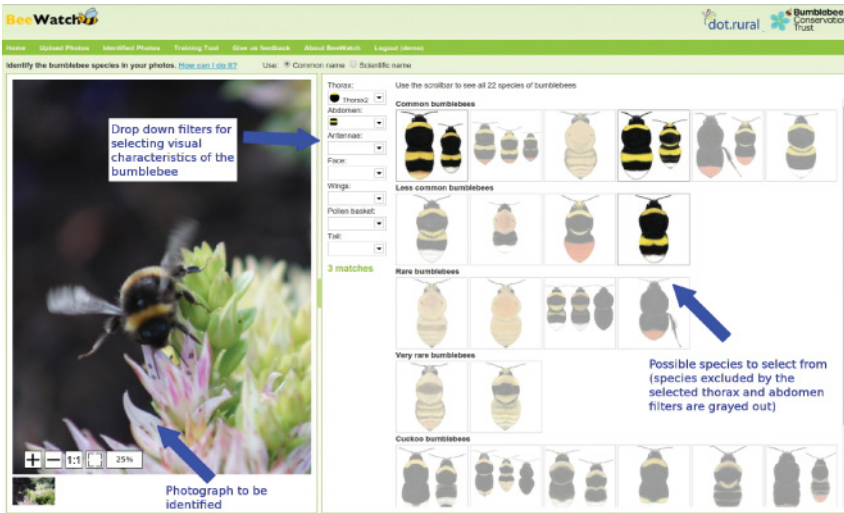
BeeWatch

dot.rural

Bumblebee Conservation Trust

Home Upload Photos Identified Photos Training Tool Give us feedback About BeeWatch Logout (demo)

Identify the bumblebee species in your photos. How can I do it?

Use: Common name Scientific name

Thorax: Thorax2

Abdomen:

Antennae:

Face:

Wings:

Pollen basket:

Tail:

3 matches

Use the scrollbar to see all 22 species of bumblebees

Common bumblebees

Less common bumblebees

Rare bumblebees

Very rare bumblebees

Cuckoo bumblebees

Drop down filters for selecting visual characteristics of the bumblebee

Possible species to select from (species excluded by the selected thorax and abdomen filters are grayed out)

Photograph to be identified

1:1

25%